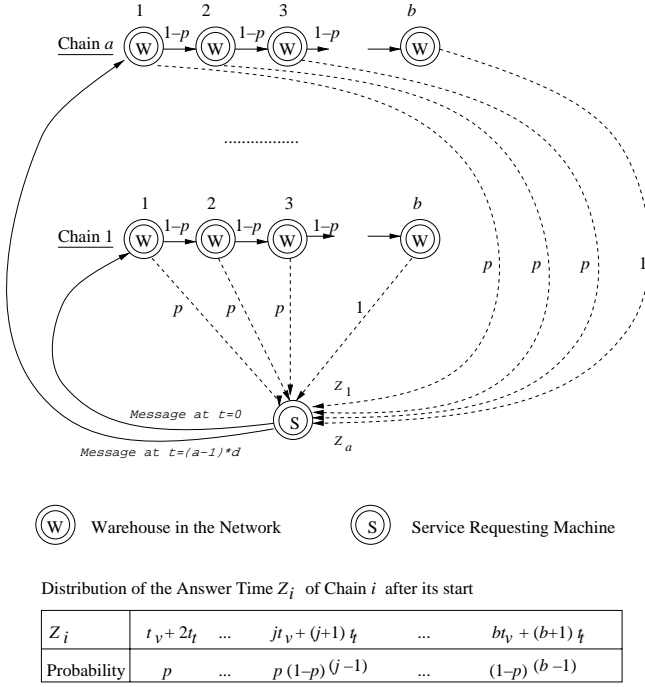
1 2 3 b

Chain $a$ W $1-p$ W $1-p$ W $1-p$ W

..................

1 2 3 b

Chain 1 W $1-p$ W $1-p$ W $1-p$ W

$p$ $p$ $p$ 1

$p$ $p$ $p$ 1

$Z_1$

Message at t=0

S

Message at t=(a-1)*d

$Z_a$

W Warehouse in the Network

S Service Requesting Machine

Distribution of the Answer Time $Z_i$ of Chain $i$ after its start

| $Z_i$ | $t_v + 2t_t$ | ... | $jt_v + (j+1)t_t$ | ... | $bt_v + (b+1)t_t$ |
|---|---|---|---|---|---|
| Probability | $p$ | ... | $p(1-p)^{(j-1)}$ | ... | $(1-p)^{(b-1)}$ |